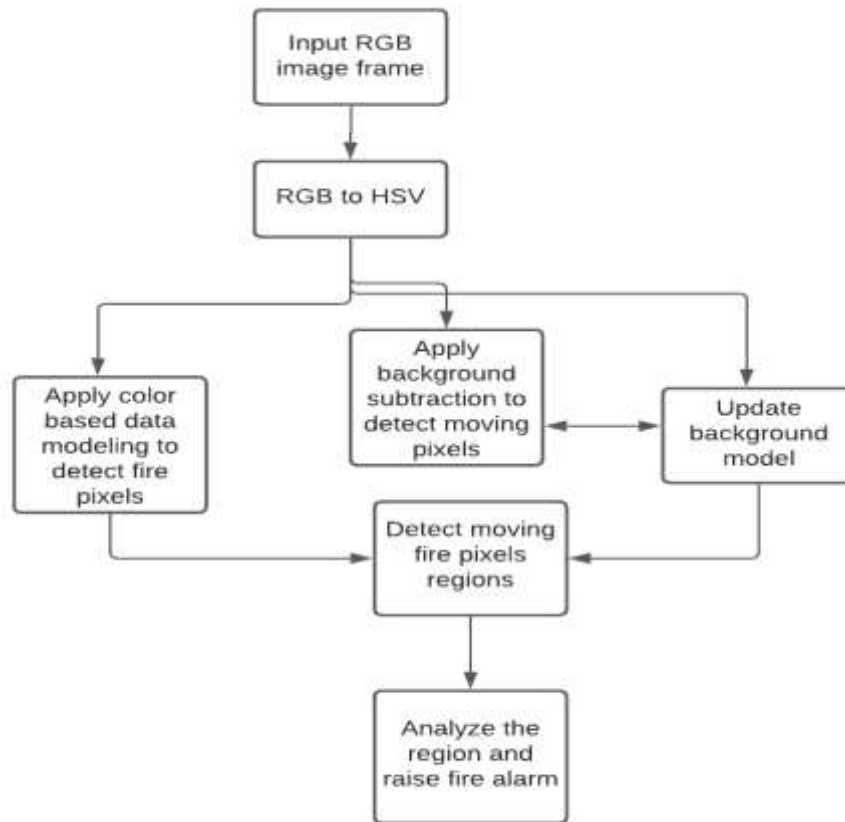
Input RGB image frame

RGB to HSV

Apply color based data modeling to detect fire pixels

Apply background subtraction to detect moving pixels

Update background model

Detect moving fire pixels regions

Analyze the region and raise fire alarm